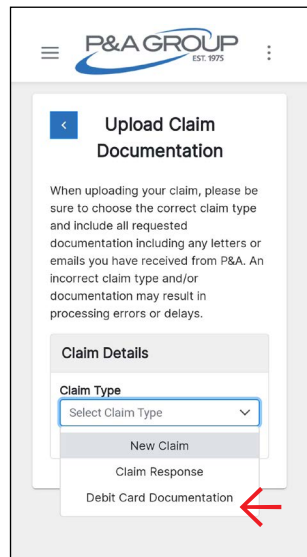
P&A GROUP
EST. 1975

<

Upload Claim Documentation

When uploading your claim, please be sure to choose the correct claim type and include all requested documentation including any letters or emails you have received from P&A. An incorrect claim type and/or documentation may result in processing errors or delays.

Claim Details

Claim Type

Select Claim Type

New Claim

Claim Response

Debit Card Documentation